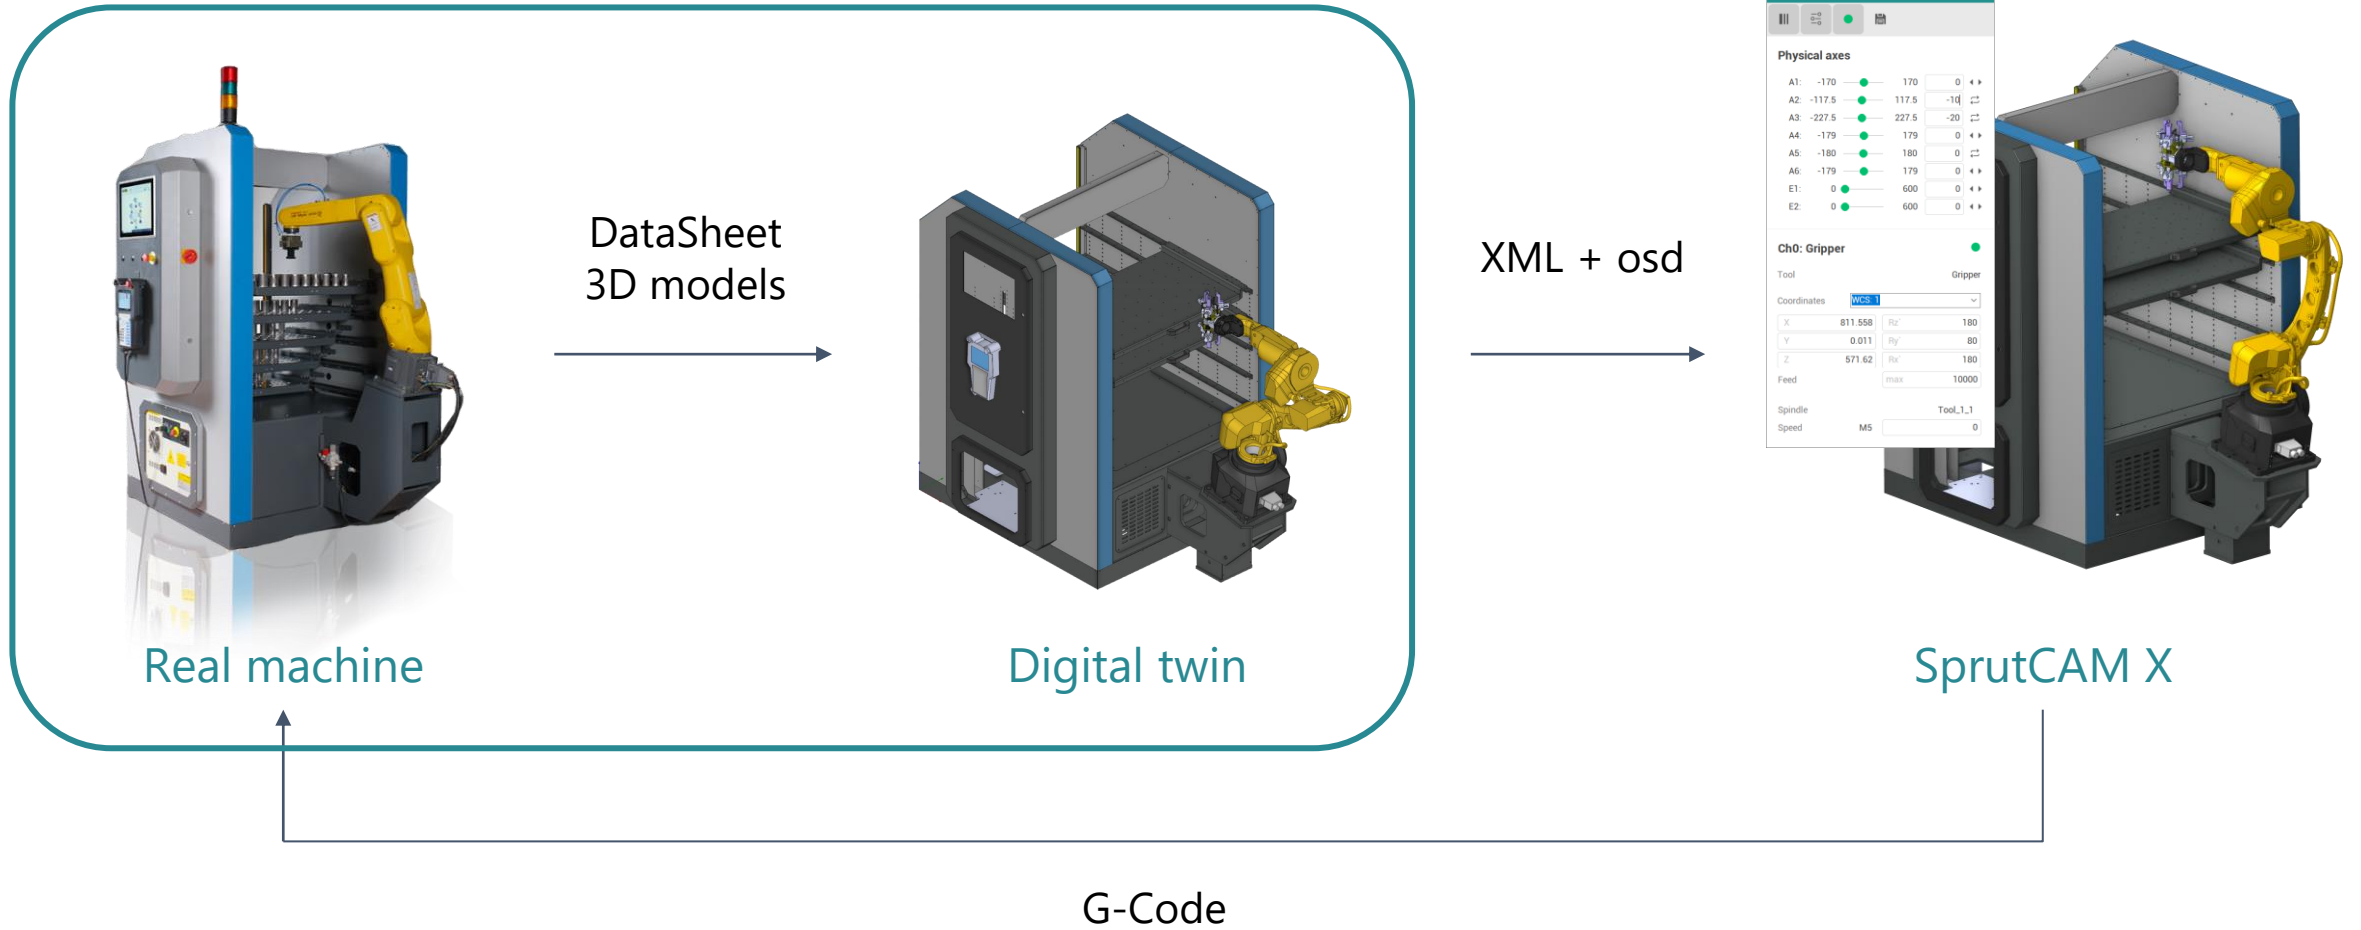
DataSheet
3D models

XML + osd

Physical axes

| | | | | |
|---|---|---|---|---|
| A1: | -170 | 170 | 0 | |
| A2: | -117.5 | 117.5 | -10 | |
| A3: | -227.5 | 227.5 | -20 | |
| A4: | -179 | 179 | 0 | |
| A5: | -180 | 180 | 0 | |
| A6: | -179 | 179 | 0 | |
| E1: | 0 | 600 | 0 | |
| E2: | 0 | 600 | 0 | |

Ch0: Gripper

Tool Gripper

Coordinates WCS: 1

| | | | |
|---|---|---|---|
| X | 811.558 | Rz | 180 |
| Y | 0.011 | Ry | 80 |
| Z | 571.62 | Rx | 180 |

Feed max 10000

Spindle Tool_1_1

Speed M5 0

Real machine

Digital twin

SprutCAM X

G-Code